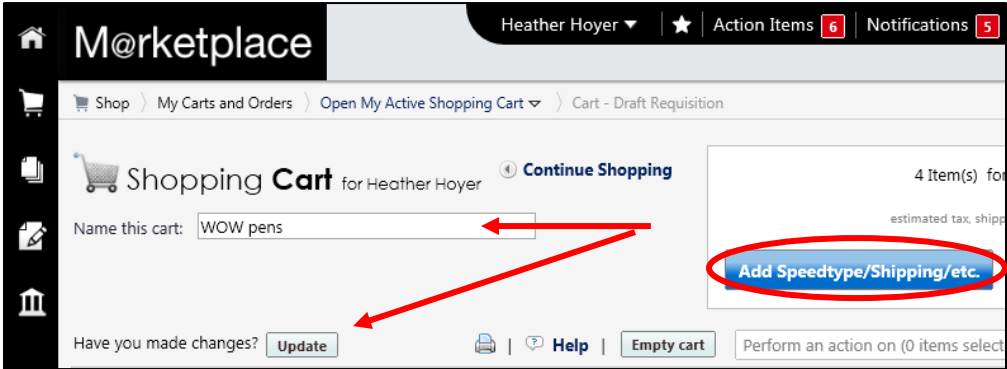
M@rketplace

Heather Hoyer ▾ | Action Items 6 | Notifications 5

Shop 〉 My Carts and Orders 〉 Open My Active Shopping Cart ▾ 〉 Cart - Draft Requisition

Shopping Cart for Heather Hoyer

Continue Shopping

4 Item(s) fo

estimated tax, shipp

Add Speedtype/Shipping/etc.

Name this cart: WOW pens

Have you made changes? Update

| Help | Empty cart | Perform an action on (0 items select